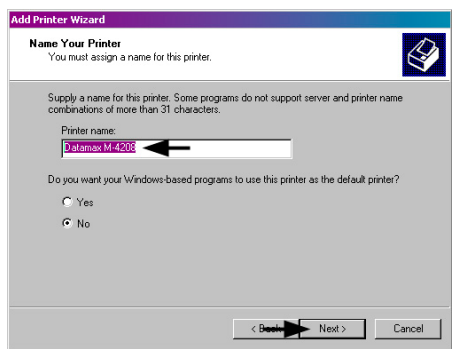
Add Printer Wizard

Name Your Printer
You must assign a name for this printer.

Supply a name for this printer. Some programs do not support server and printer name combinations of more than 31 characters.

Printer name:

Datamax M-4208

Do you want your Windows-based programs to use this printer as the default printer?

Yes

No

< Back

Next >

Cancel